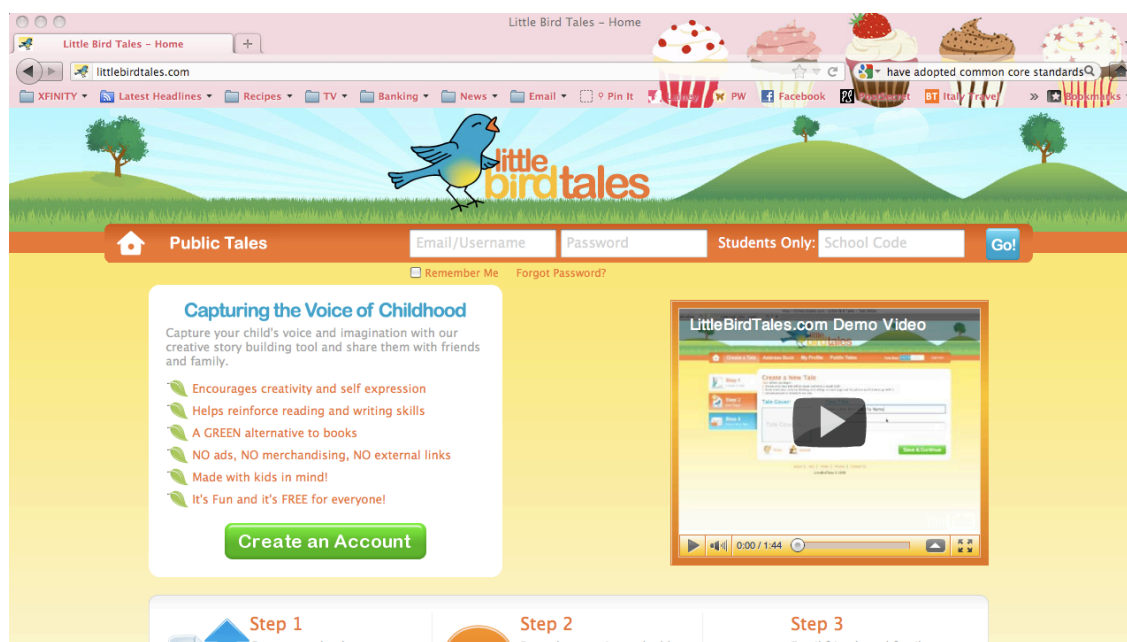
Little Bird Tales - Home

Little Bird Tales - Home

littlebirdtales.com

have adopted common core standards

XFINITY Latest Headlines Recipes TV Banking News Email Pin It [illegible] PW Facebook Pop Sugar BT Italy Travel Bookmarks

little bird tales

Public Tales Email/Username Password Students Only: School Code Go!

Remember Me Forgot Password?

Capturing the Voice of Childhood

Capture your child's voice and imagination with our creative story building tool and share them with friends and family.

Encourages creativity and self expression

Helps reinforce reading and writing skills

A GREEN alternative to books

NO ads, NO merchandising, NO external links

Made with kids in mind!

It's Fun and it's FREE for everyone!

Create an Account

LittleBirdTales.com Demo Video

Create a New Tale

Save & Continue

0:00 / 1:44

Step 1

Step 2

Step 3